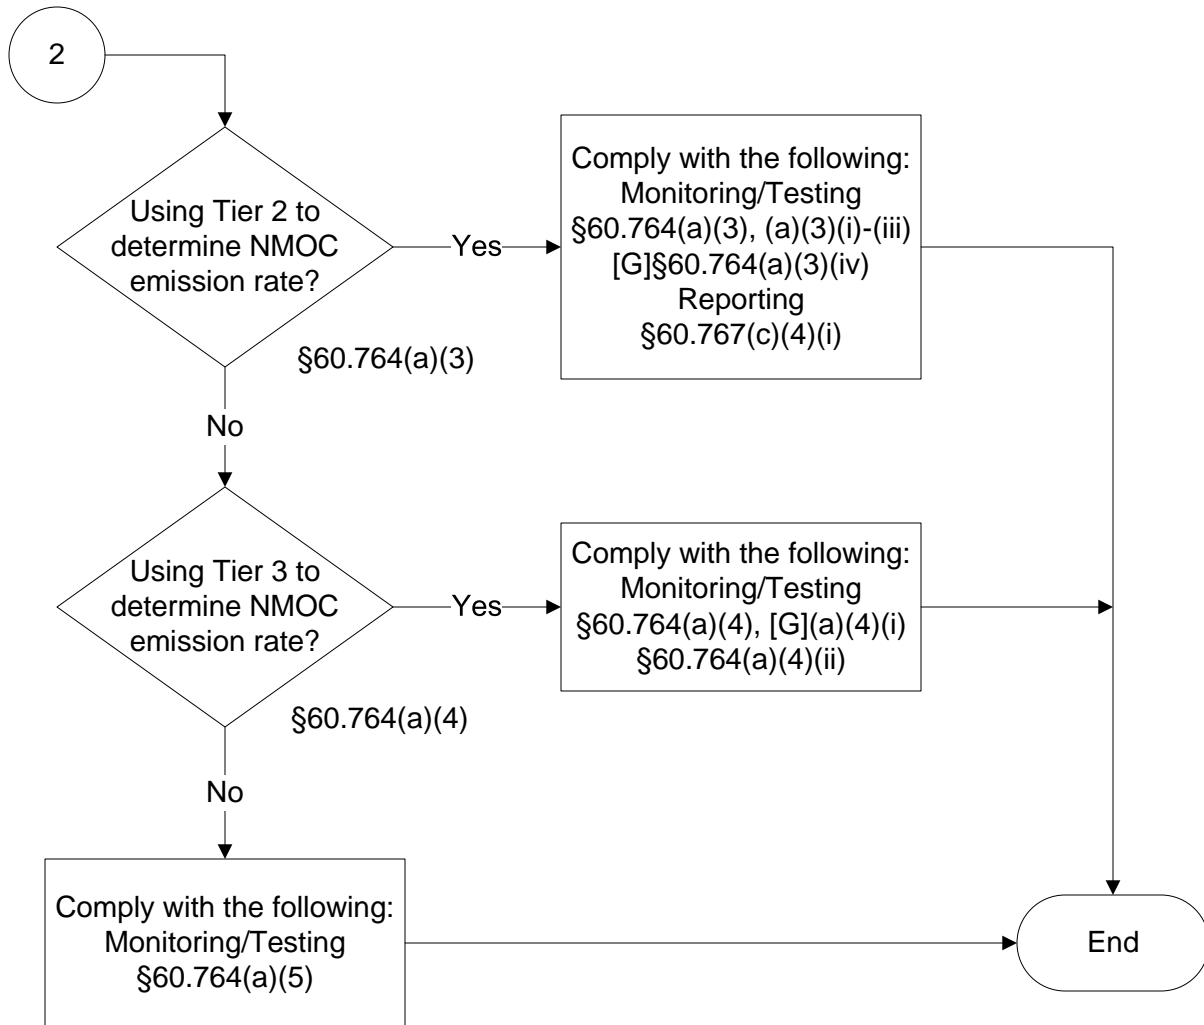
2

Using Tier 2 to determine NMOC emission rate?

Yes

Comply with the following:
Monitoring/Testing
§60.764(a)(3), (a)(3)(i)-(iii)
[G]§60.764(a)(3)(iv)
Reporting
§60.767(c)(4)(i)

§60.764(a)(3)

No

Using Tier 3 to determine NMOC emission rate?

Yes

Comply with the following:
Monitoring/Testing
§60.764(a)(4), [G](a)(4)(i)
§60.764(a)(4)(ii)

§60.764(a)(4)

No

Comply with the following:
Monitoring/Testing
§60.764(a)(5)

End